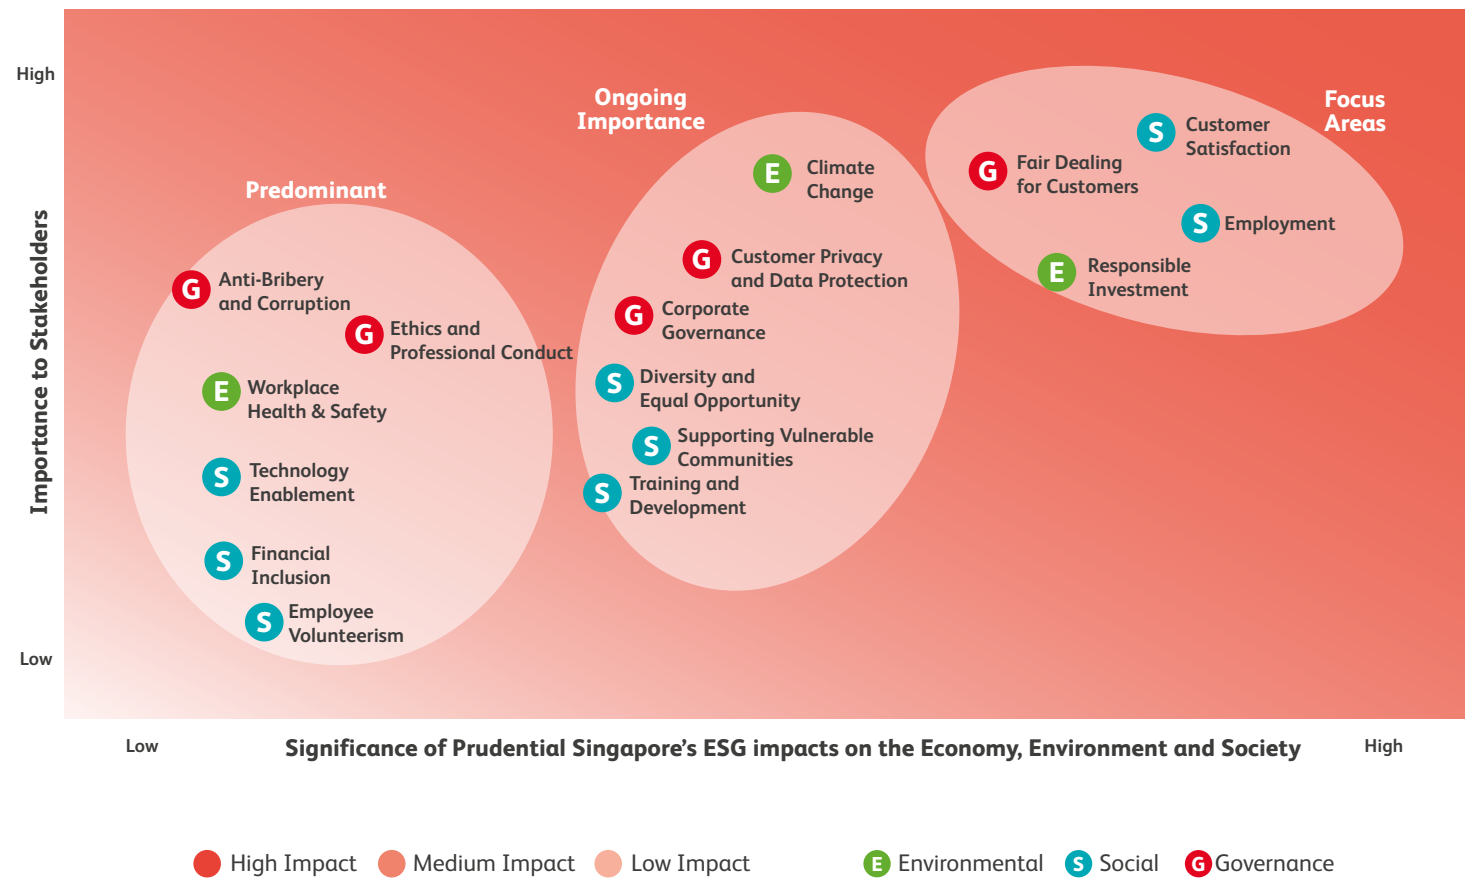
High

Importance to Stakeholders

Low

Predominant

G Anti-Bribery and Corruption

G Ethics and Professional Conduct

E Workplace Health & Safety

S Technology Enablement

S Financial Inclusion

S Employee Volunteerism

Ongoing Importance

E Climate Change

G Customer Privacy and Data Protection

G Corporate Governance

S Diversity and Equal Opportunity

S Supporting Vulnerable Communities

S Training and Development

Focus Areas

S Customer Satisfaction

G Fair Dealing for Customers

S Employment

E Responsible Investment

Low Significance of Prudential Singapore's ESG impacts on the Economy, Environment and Society High

High Impact Medium Impact Low Impact E Environmental S Social G Governance